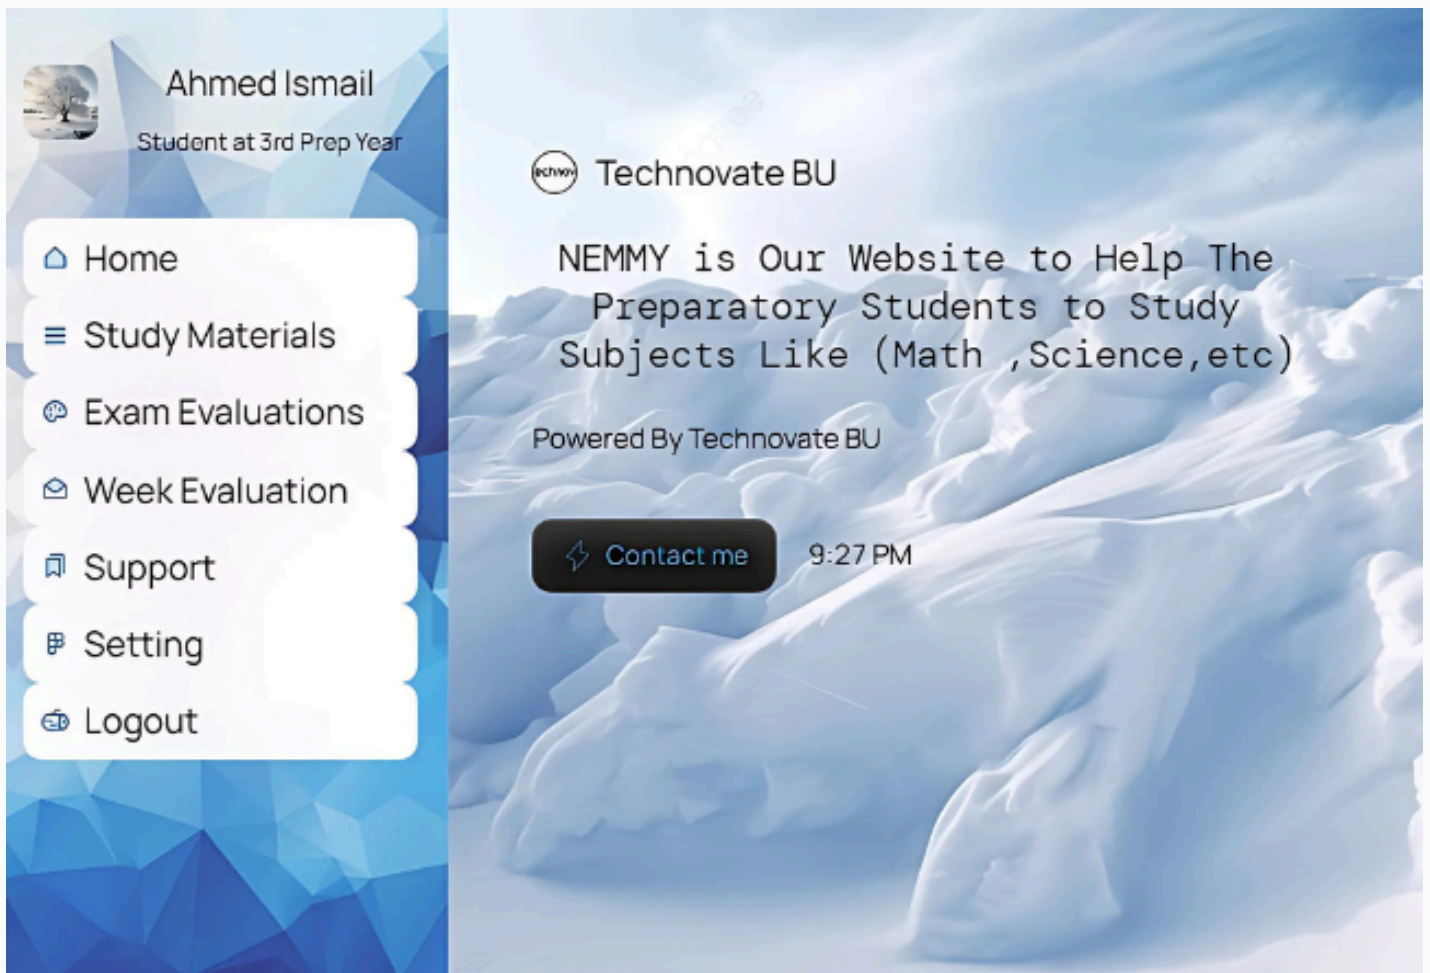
Ahmed Ismail

Student at 3rd Prep Year

Home

Study Materials

Exam Evaluations

Week Evaluation

Support

Setting

Logout

Technovate BU

NEMMY is Our Website to Help The Preparatory Students to Study Subjects Like (Math ,Science,etc)

Powered By Technovate BU

Contact me

9:27 PM